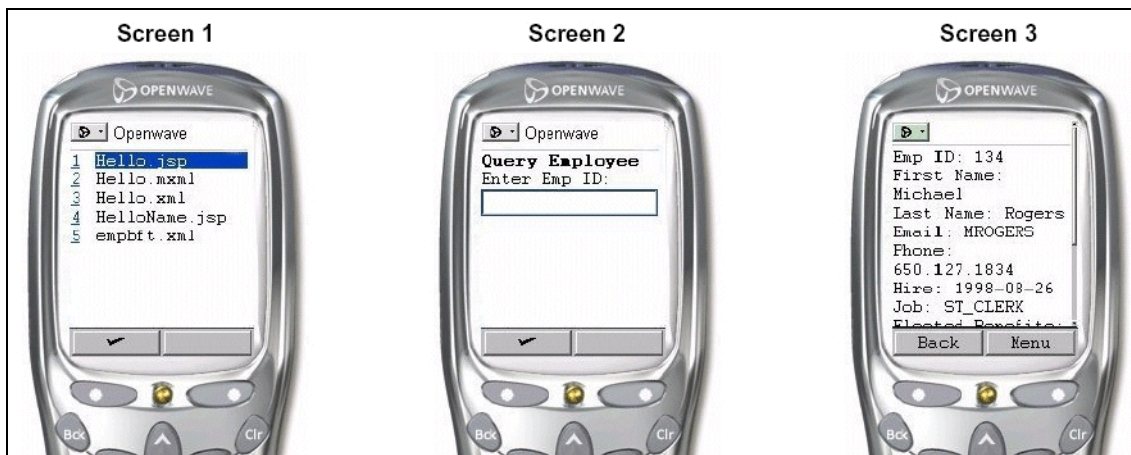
Screen 1

OPENWAVE

Openwave

1 Hello.jsp
2 Hello.mxml
3 Hello.xml
4 HelloName.jsp
5 empbft.xml

Bck Clr

Screen 2

OPENWAVE

Openwave

Query Employee
Enter Emp ID:

Bck Clr

Screen 3

OPENWAVE

Emp ID: 134
First Name: Michael
Last Name: Rogers
Email: MROGERS
Phone: 650.127.1834
Hire: 1998-08-26
Job: ST_CLERK
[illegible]

Back Menu

Bck Clr